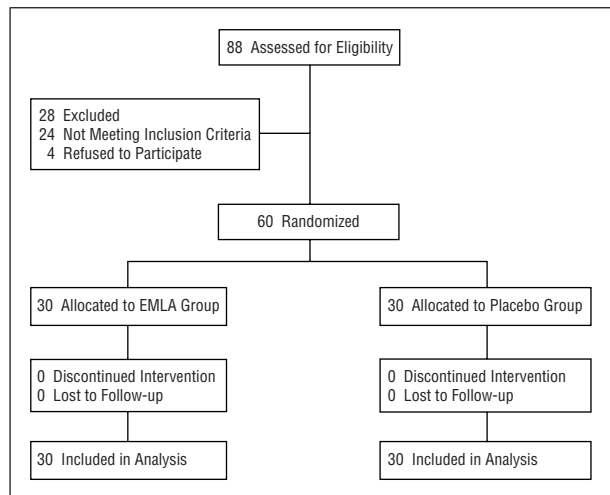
88 Assessed for Eligibility

28 Excluded
24 Not Meeting Inclusion Criteria
4 Refused to Participate

60 Randomized

30 Allocated to EMLA Group

0 Discontinued Intervention
0 Lost to Follow-up

30 Included in Analysis

30 Allocated to Placebo Group

0 Discontinued Intervention
0 Lost to Follow-up

30 Included in Analysis